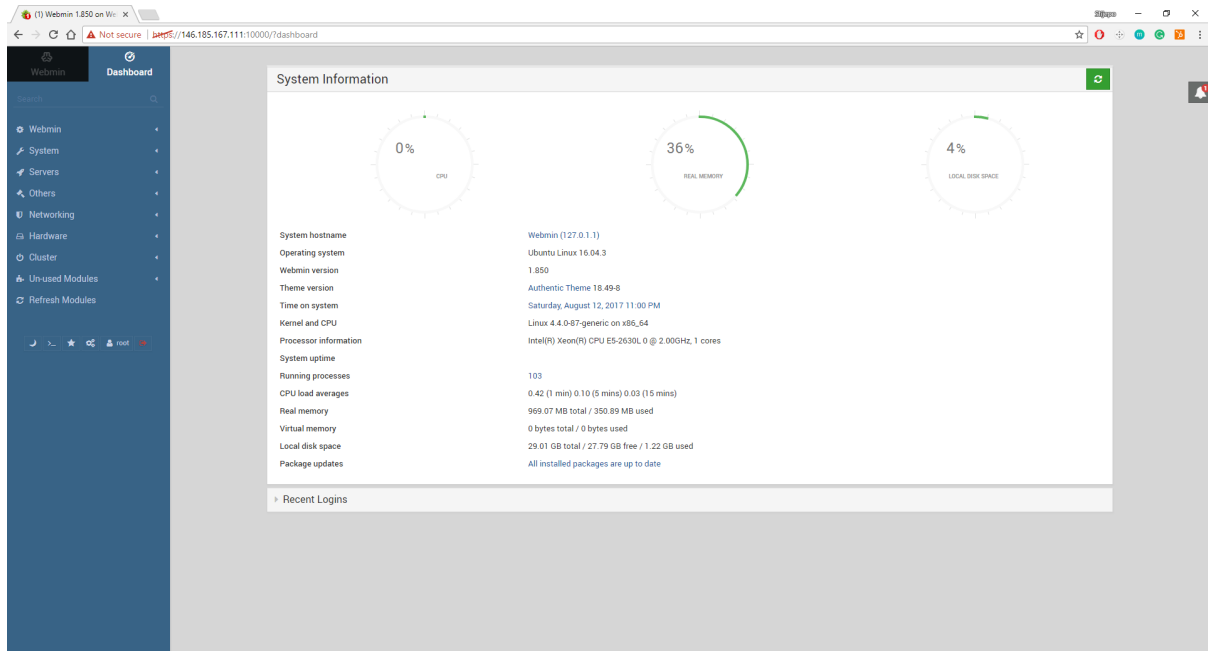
(1) Webmin 1.850 on We ×

Not secure | https://146.185.167.111:10000/?dashboard

Webmin
Dashboard

Search

Webmin
System
Servers
Others
Networking
Hardware
Cluster
Un-used Modules
Refresh Modules

root

System Information

0%
CPU

36%
REAL MEMORY

4%
LOCAL DISK SPACE

| | |
|---|---|
| System hostname | Webmin (127.0.1.1) |
| Operating system | Ubuntu Linux 16.04.3 |
| Webmin version | 1.850 |
| Theme version | Authentic Theme 18.49-8 |
| Time on system | Saturday, August 12, 2017 11:00 PM |
| Kernel and CPU | Linux 4.4.0-87-generic on x86_64 |
| Processor information | Intel(R) Xeon(R) CPU E5-2630L 0 @ 2.00GHz, 1 cores |
| System uptime | |
| Running processes | 103 |
| CPU load averages | 0.42 (1 min) 0.10 (5 mins) 0.03 (15 mins) |
| Real memory | 969.07 MB total / 350.89 MB used |
| Virtual memory | 0 bytes total / 0 bytes used |
| Local disk space | 29.01 GB total / 27.79 GB free / 1.22 GB used |
| Package updates | All installed packages are up to date |

Recent Logins